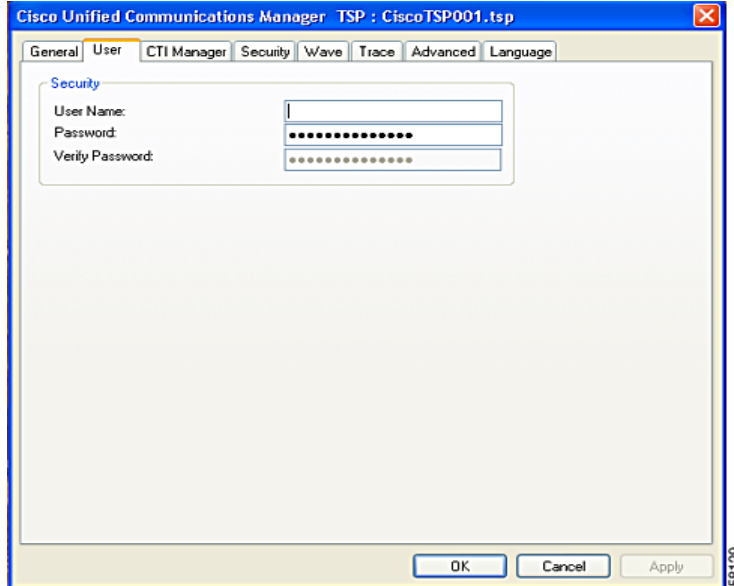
Cisco Unified Communications Manager TSP : CiscoTSP001.tsp

General | User | CTI Manager | Security | Wave | Trace | Advanced | Language

Security

User Name:

Password: ●●●●●●●●●●●●●●

Verify Password: ●●●●●●●●●●●●●●

OK | Cancel | Apply

58190